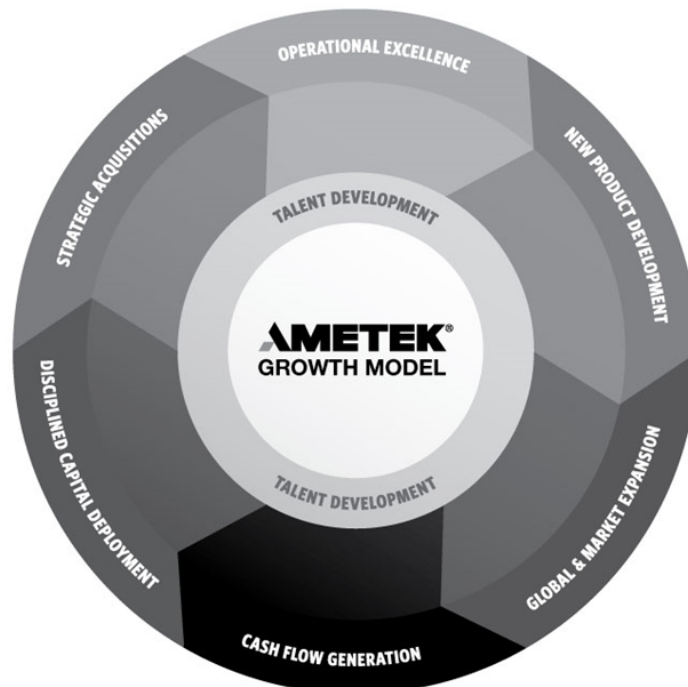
OPERATIONAL EXCELLENCE

NEW PRODUCT DEVELOPMENT

GLOBAL & MARKET EXPANSION

CASH FLOW GENERATION

DISCIPLINED CAPITAL DEPLOYMENT

STRATEGIC ACQUISITIONS

TALENT DEVELOPMENT

AMETEK®
GROWTH MODEL

TALENT DEVELOPMENT